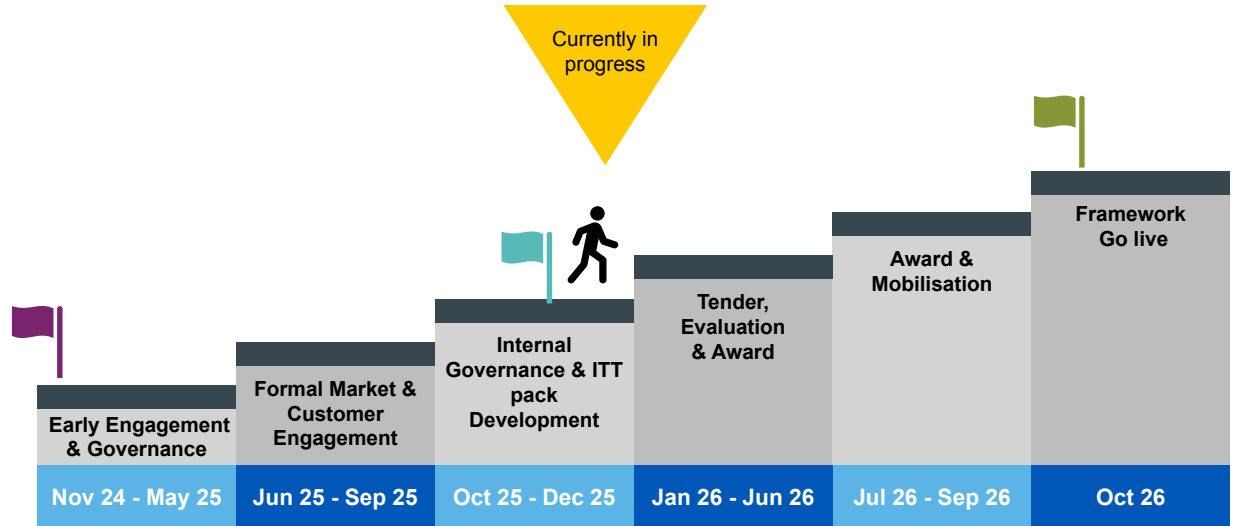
Currently in progress

Early Engagement & Governance

Formal Market & Customer Engagement

Internal Governance & ITT pack Development

Tender, Evaluation & Award

Award & Mobilisation

Framework Go live

| Nov 24 - May 25 | Jun 25 - Sep 25 | Oct 25 - Dec 25 | Jan 26 - Jun 26 | Jul 26 - Sep 26 | Oct 26 |